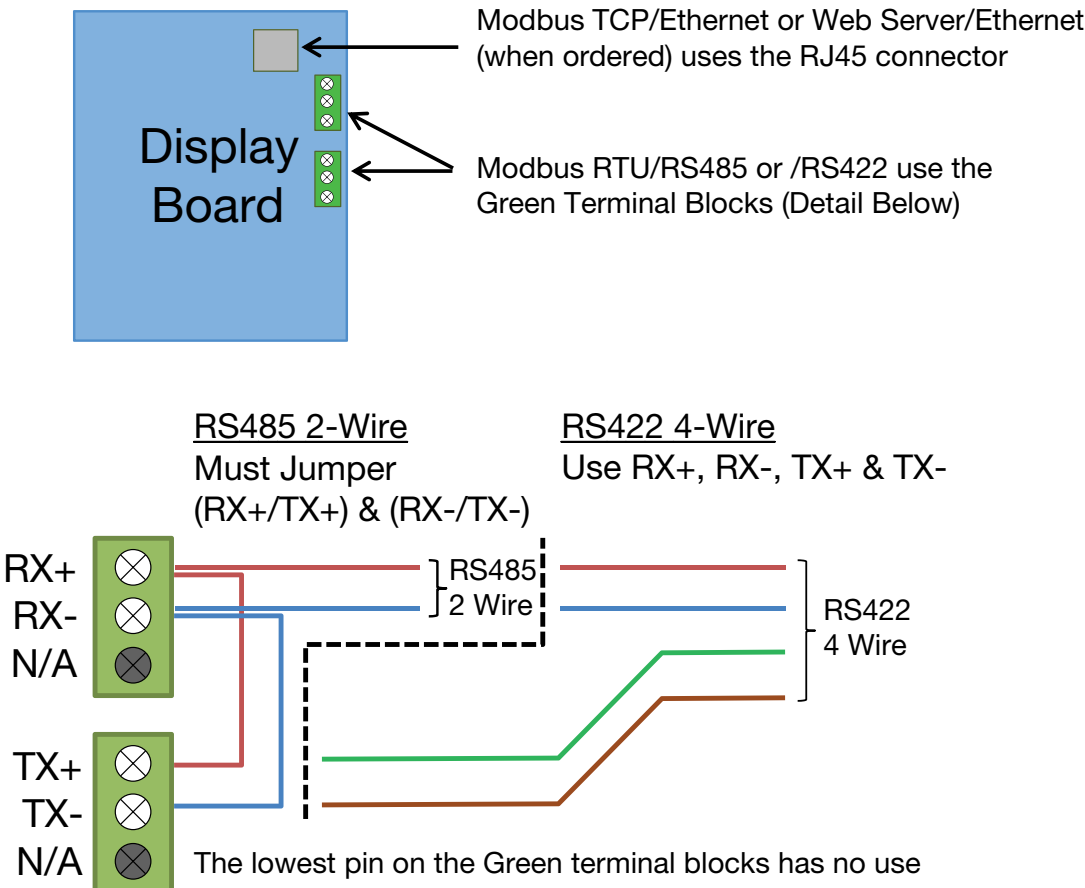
Display Board

Modbus TCP/Ethernet or Web Server/Ethernet (when ordered) uses the RJ45 connector

Modbus RTU/RS485 or /RS422 use the Green Terminal Blocks (Detail Below)

RS485 2-Wire
Must Jumper
(RX+/TX+) & (RX-/TX-)

RS422 4-Wire
Use RX+, RX-, TX+ & TX-

RX+
RX-
N/A

RS485
2 Wire

RS422
4 Wire

TX+
TX-
N/A

The lowest pin on the Green terminal blocks has no use